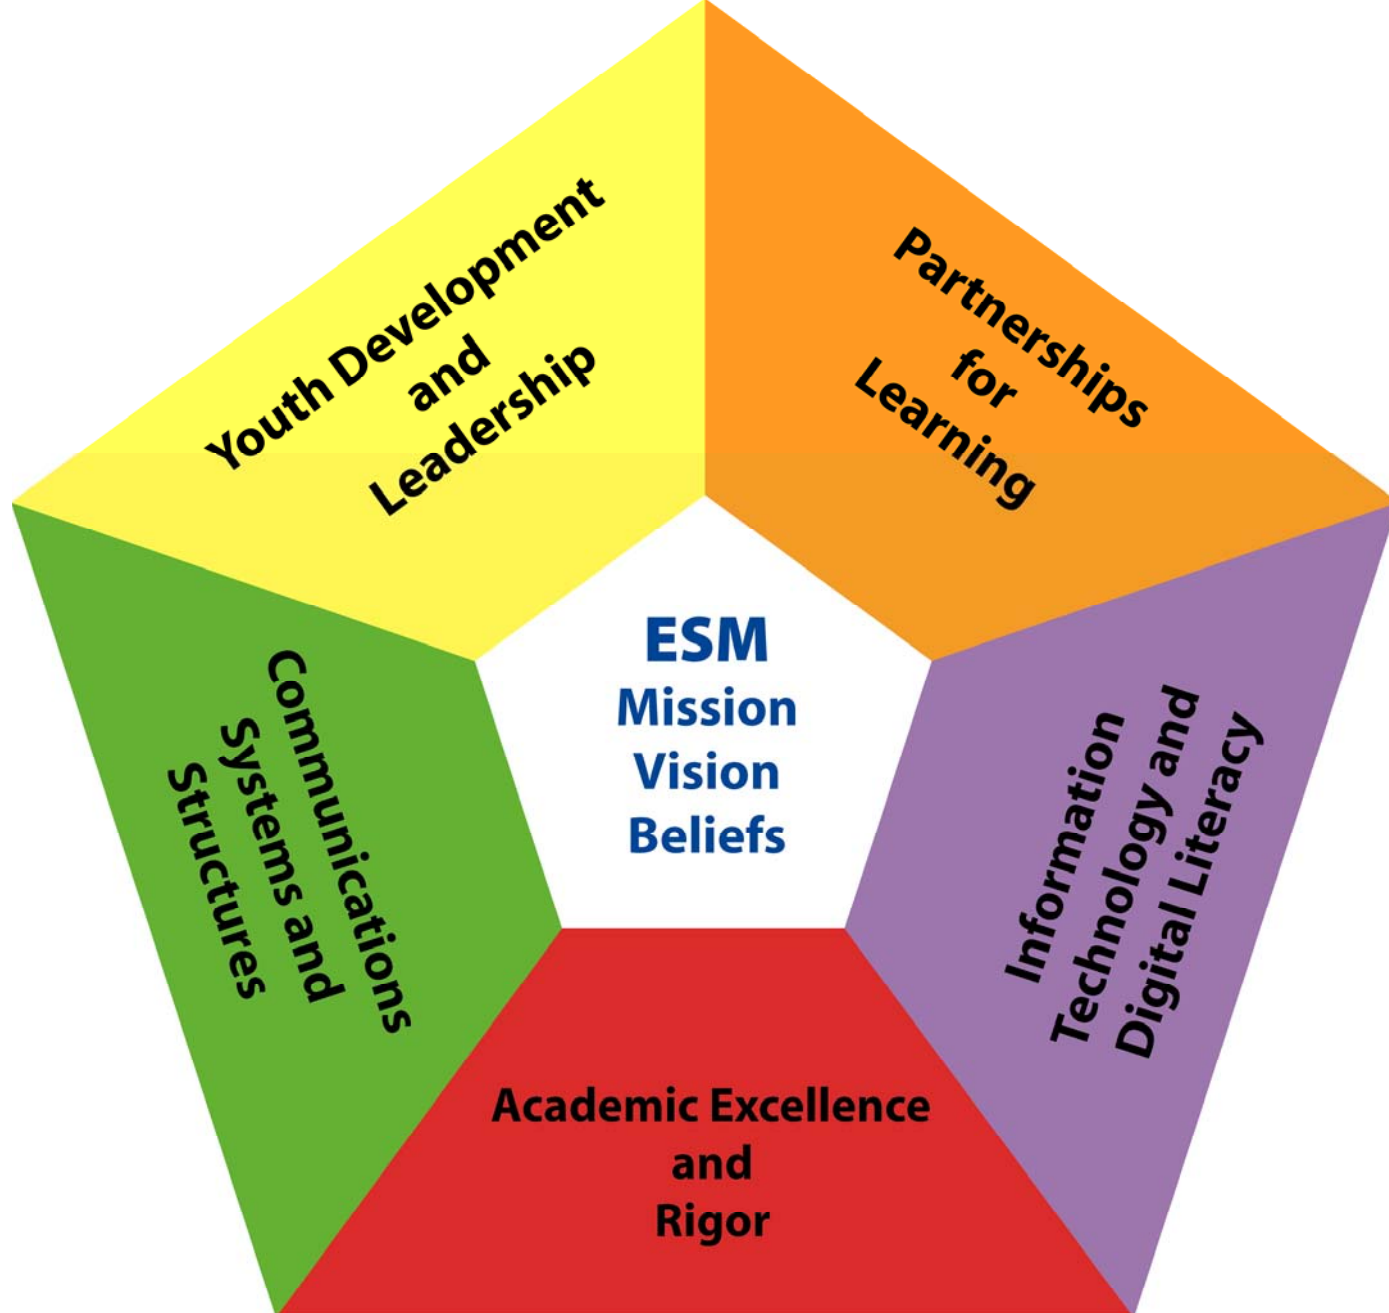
Youth Development and Leadership

Partnerships for Learning

ESM
Mission
Vision
Beliefs

Communications Systems and Structures

Information Technology and Digital Literacy

Academic Excellence and Rigor